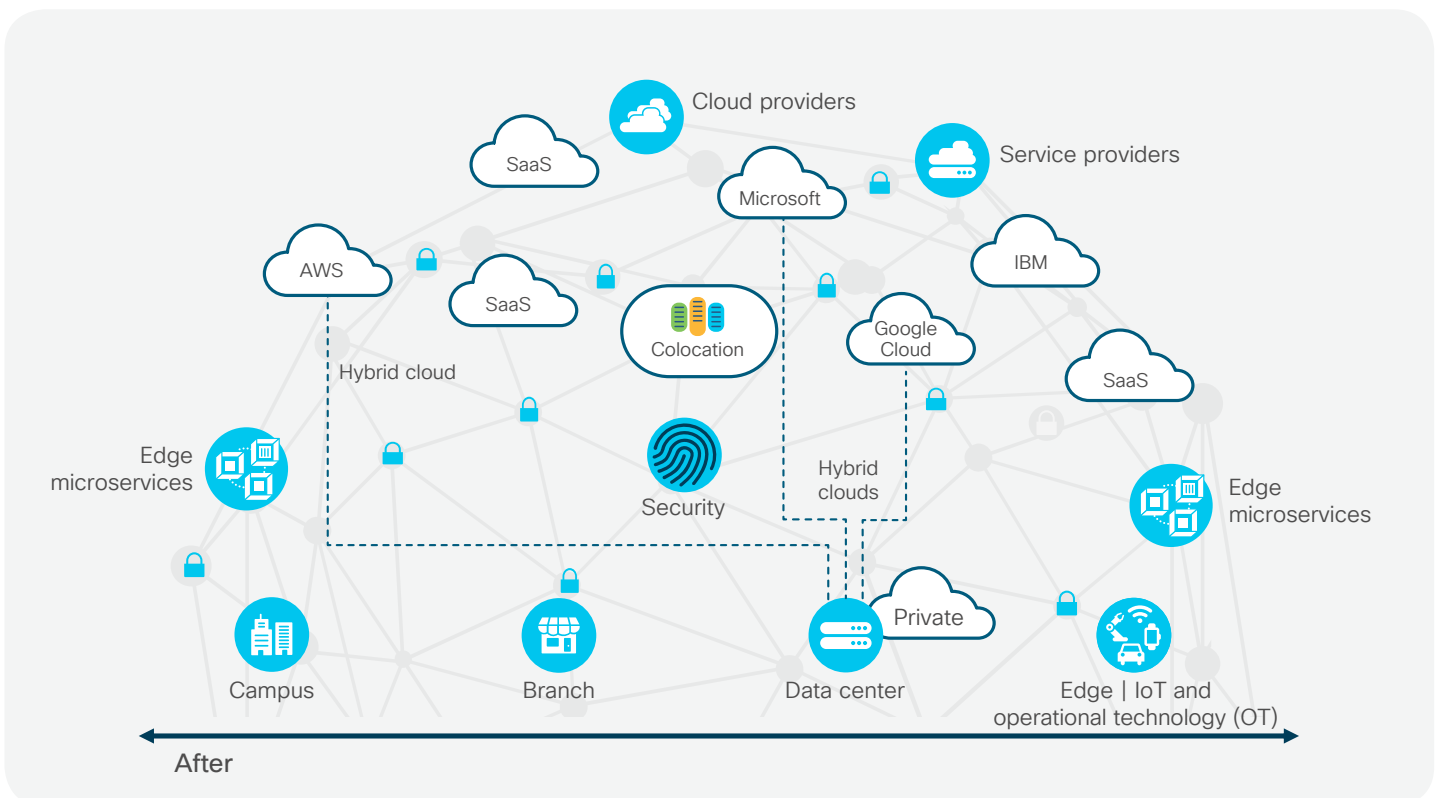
Cloud providers

SaaS

Microsoft

Service providers

AWS

SaaS

IBM

Colocation

Google Cloud

Hybrid cloud

SaaS

Edge microservices

Security

Hybrid clouds

Edge microservices

Private

Campus

Branch

Data center

Edge | IoT and operational technology (OT)

After